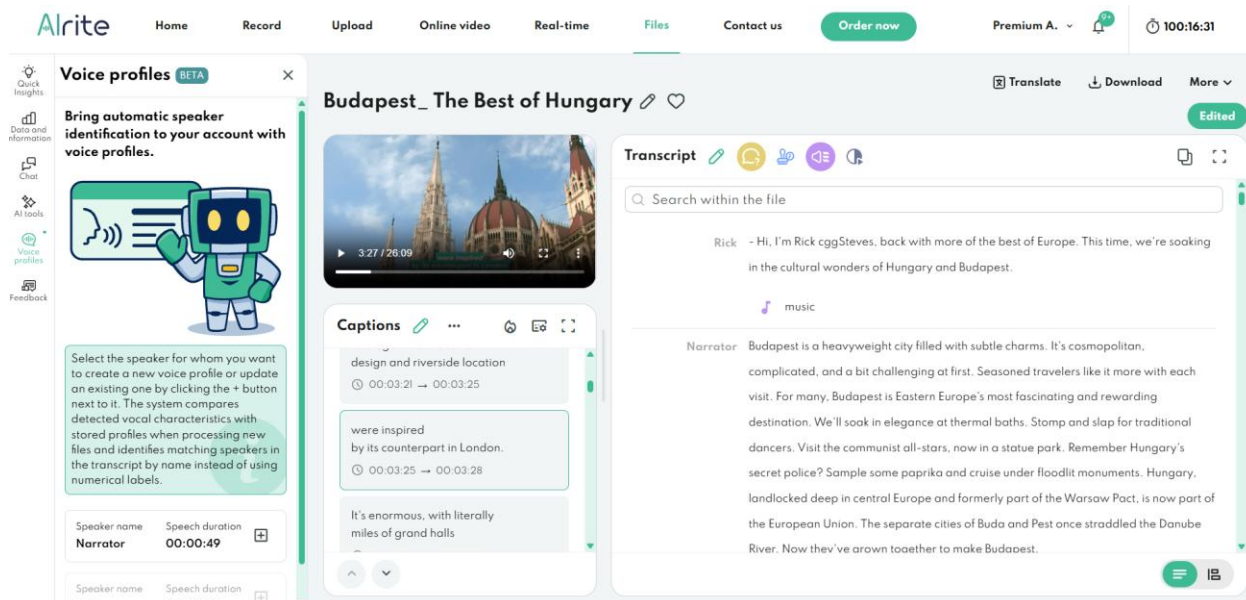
AIrite Home Record Upload Online video Real-time Files Contact us Order now Premium A. 9+ 100:16:31

Quick Insights
Data and information
Chat
AI tools
Voice profiles
Feedback

Voice profiles BETA ×

Bring automatic speaker identification to your account with voice profiles.

Select the speaker for whom you want to create a new voice profile or update an existing one by clicking the + button next to it. The system compares detected vocal characteristics with stored profiles when processing new files and identifies matching speakers in the transcript by name instead of using numerical labels.

| Speaker name | Speech duration |
|---|---|
| Narrator | 00:00:49 |

Speaker name Speech duration

Translate Download More
Edited

Budapest_ The Best of Hungary

3:27 / 26:09

Captions ...

design and riverside location
00:03:21 → 00:03:25

were inspired
by its counterpart in London.
00:03:25 → 00:03:28

It's enormous, with literally
miles of grand halls

Transcript

Search within the file

Rick - Hi, I'm Rick cggSteves, back with more of the best of Europe. This time, we're soaking in the cultural wonders of Hungary and Budapest.

music

Narrator Budapest is a heavyweight city filled with subtle charms. It's cosmopolitan, complicated, and a bit challenging at first. Seasoned travelers like it more with each visit. For many, Budapest is Eastern Europe's most fascinating and rewarding destination. We'll soak in elegance at thermal baths. Stomp and slap for traditional dancers. Visit the communist all-stars, now in a statue park. Remember Hungary's secret police? Sample some paprika and cruise under floodlit monuments. Hungary, landlocked deep in central Europe and formerly part of the Warsaw Pact, is now part of the European Union. The separate cities of Buda and Pest once straddled the Danube River. Now they've grown together to make Budapest.